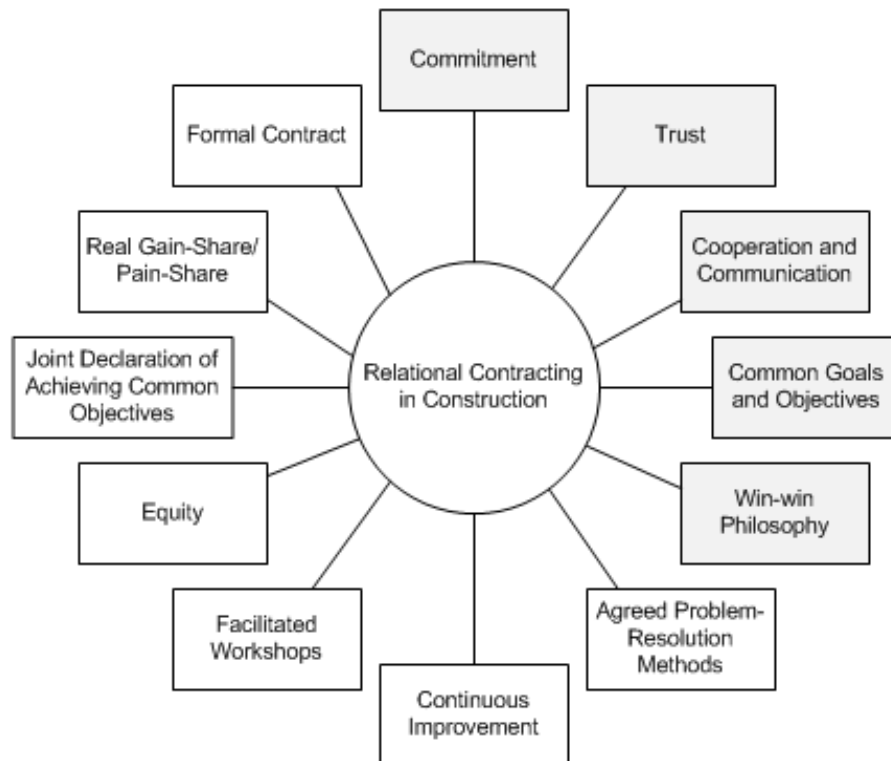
Relational Contracting in Construction

Commitment

Trust

Cooperation and Communication

Common Goals and Objectives

Win-win Philosophy

Agreed Problem-Resolution Methods

Continuous Improvement

Facilitated Workshops

Equity

Joint Declaration of Achieving Common Objectives

Real Gain-Share/ Pain-Share

Formal Contract